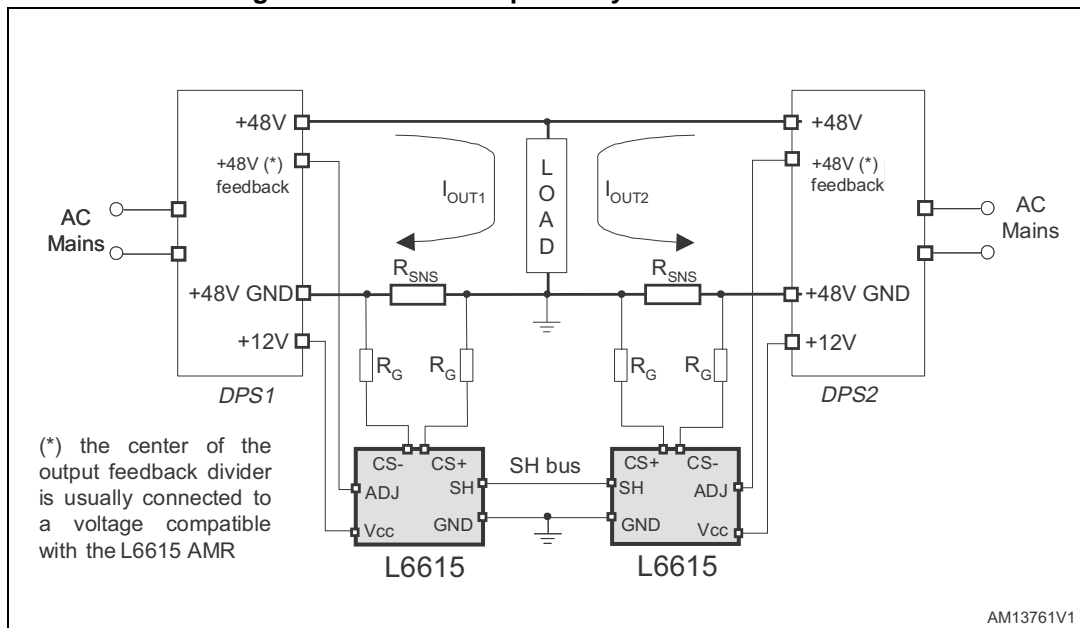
+48V
+48V (*) feedback
AC Mains
+48V GND
+12V
DPS1
$I_{OUT1}$
L O A D
$I_{OUT2}$
$R_{SNS}$
$R_{SNS}$
$R_G$
$R_G$
$R_G$
$R_G$
+48V
+48V (*) feedback
AC Mains
+48V GND
+12V
DPS2

(*) the center of the output feedback divider is usually connected to a voltage compatible with the L6615 AMR

CS-
CS+
ADJ
SH
Vcc
GND
L6615
SH bus
CS+
CS-
SH
ADJ
GND
Vcc
L6615

AM13761V1